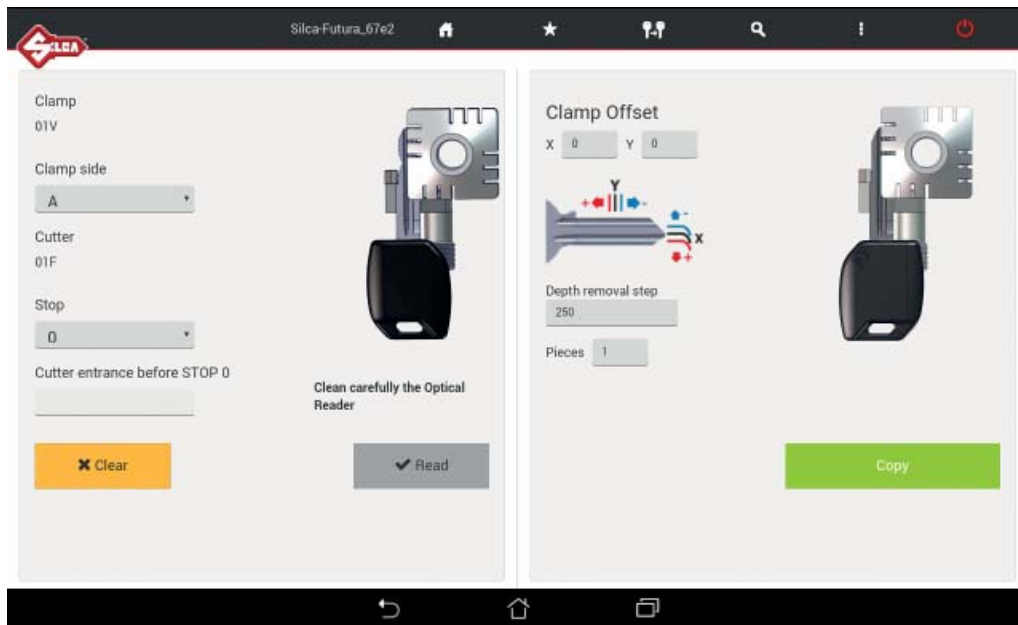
SILCA

Silca-Futura_67e2

Clamp
01V

Clamp side
A

Cutter
01F

Stop
0

Cutter entrance before STOP 0

Clean carefully the Optical Reader

✖ Clear

✔ Read

Clamp Offset
X 0 Y 0

Y
+ -
- +
X

Depth removal step
250

Pieces 1

Copy